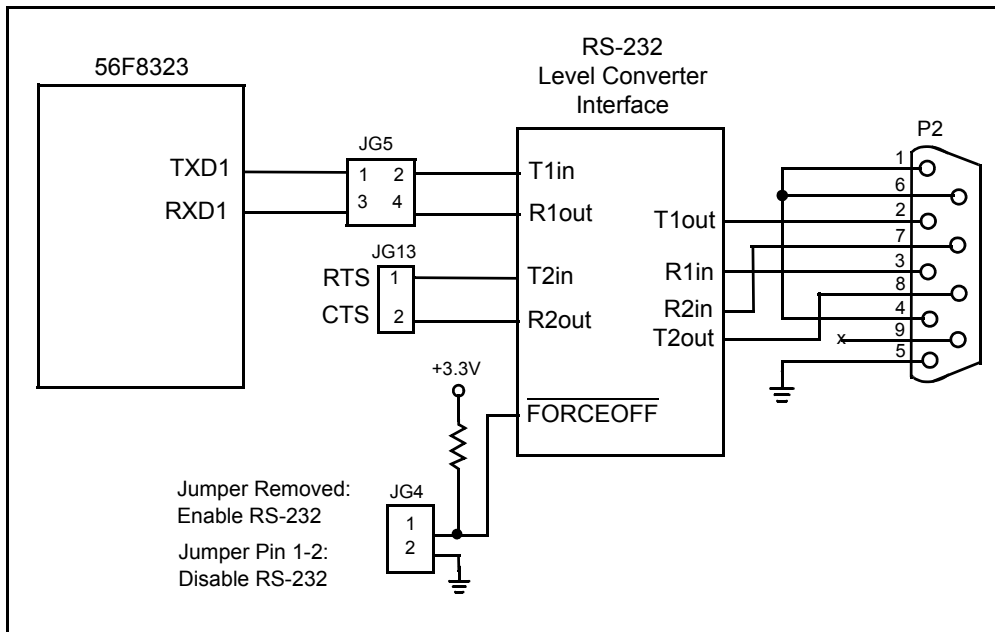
56F8323

RS-232
Level Converter
Interface

P2

JG5

TXD1
RXD1

1 2
3 4

T1in
R1out

T1out

1
6
2
7
3
8
4
9
5

JG13

RTS 1
CTS 2

T2in
R2out

R1in
R2in
T2out

x

+3.3V

$\overline{\text{FORCEOFF}}$

Jumper Removed:
Enable RS-232

JG4
1
2

Jumper Pin 1-2:
Disable RS-232